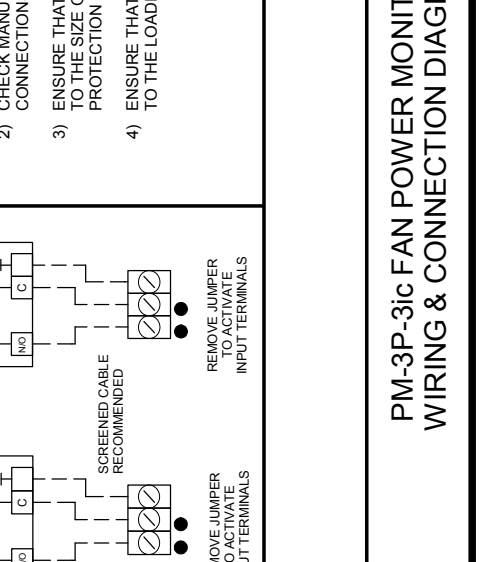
2) CHECK MANU
CONNECTION

3) ENSURE THAT
TO THE SIZE O
PROTECTION

4) ENSURE THAT
TO THE LOAD

N/O
C

SCREENED CABLE
RECOMMENDED

N/O
C

REMOVE JUMPER
TO ACTIVATE
INPUT TERMINALS

MOVE JUMPER
O ACTIVATE
UT TERMINALS

PM-3P-3ic FAN POWER MONIT
WIRING & CONNECTION DIAG